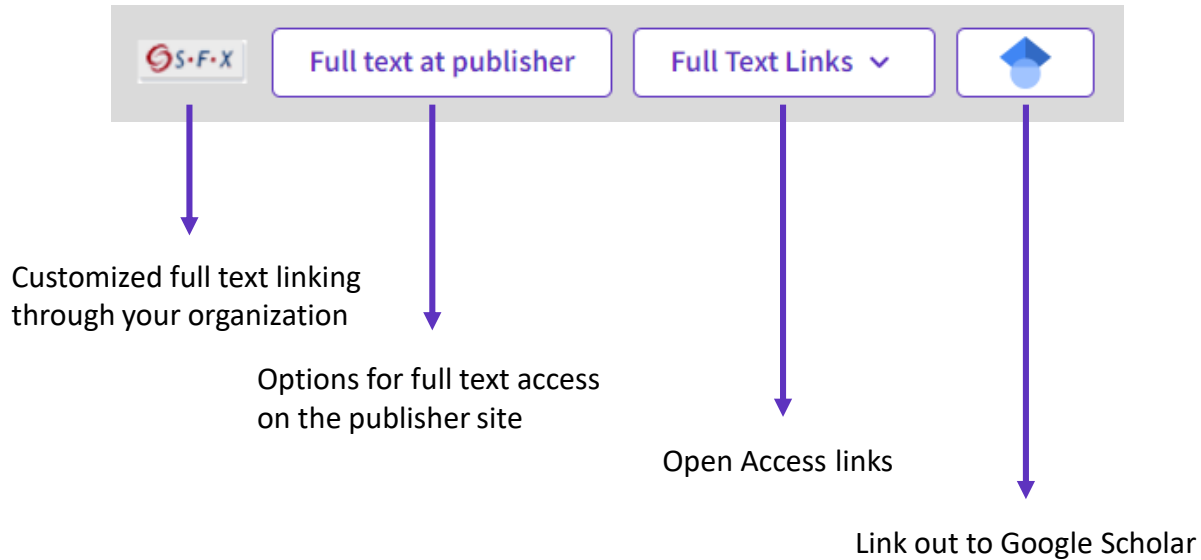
S·F·X

Full text at publisher

Full Text Links

Customized full text linking through your organization

Options for full text access on the publisher site

Open Access links

Link out to Google Scholar